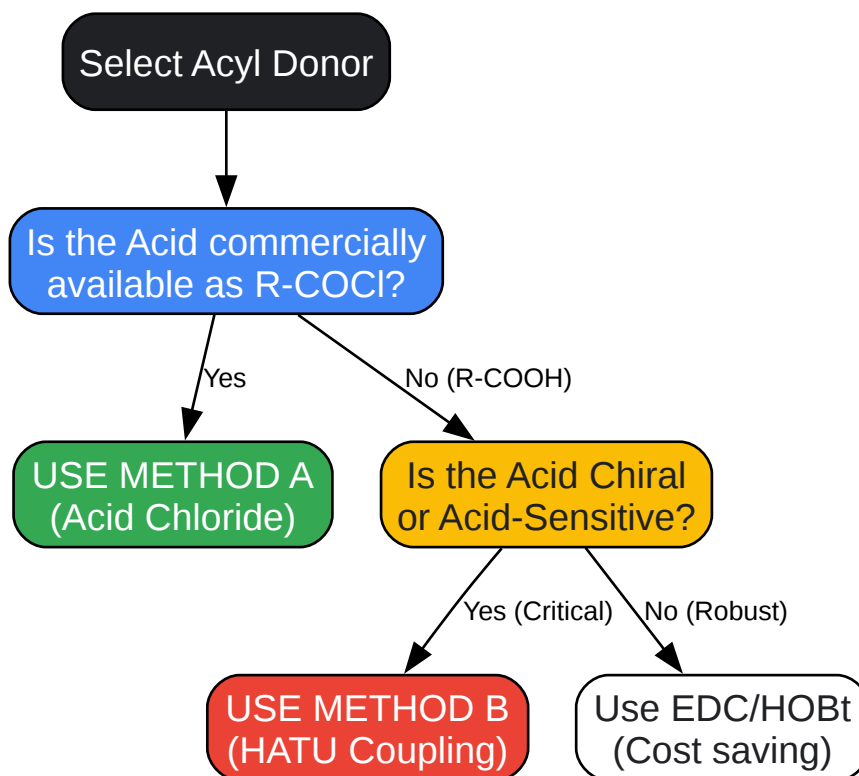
Select Acyl Donor

Is the Acid commercially available as R-COCl?

Yes

No (R-COOH)

USE METHOD A (Acid Chloride)

Is the Acid Chiral or Acid-Sensitive?

Yes (Critical)

No (Robust)

USE METHOD B (HATU Coupling)

Use EDC/HOBt (Cost saving)